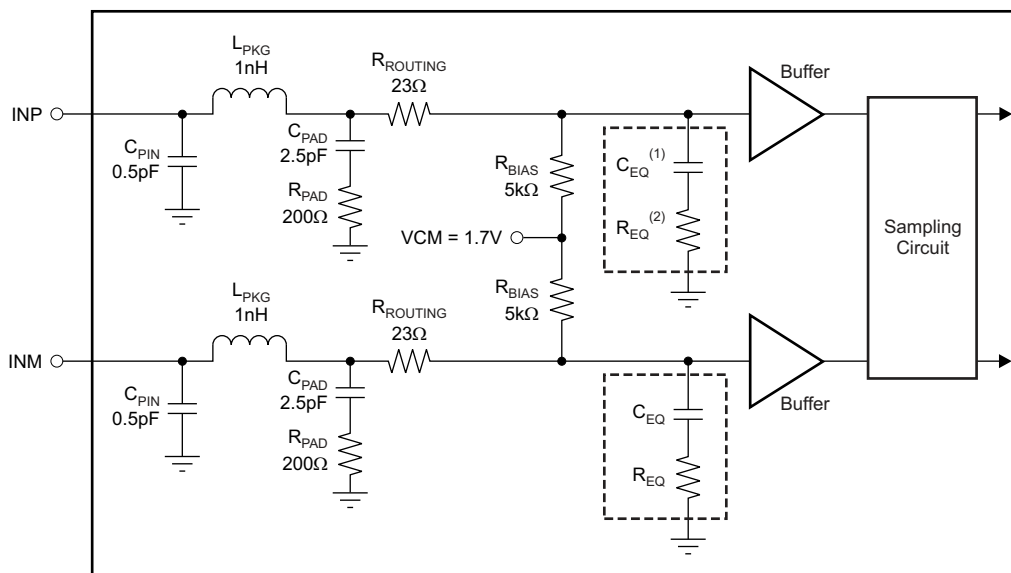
$L_{PKG}$
1nH

$R_{ROUTING}$
23Ω

Buffer

INP

$C_{PIN}$
0.5pF

$C_{PAD}$
2.5pF

$R_{PAD}$
200Ω

$R_{BIAS}$
5kΩ

$C_{EQ}^{(1)}$

$R_{EQ}^{(2)}$

VCM = 1.7V

Sampling Circuit

$L_{PKG}$
1nH

$R_{BIAS}$
5kΩ

$R_{ROUTING}$
23Ω

INM

$C_{PIN}$
0.5pF

$C_{PAD}$
2.5pF

$R_{PAD}$
200Ω

$C_{EQ}$

$R_{EQ}$

Buffer